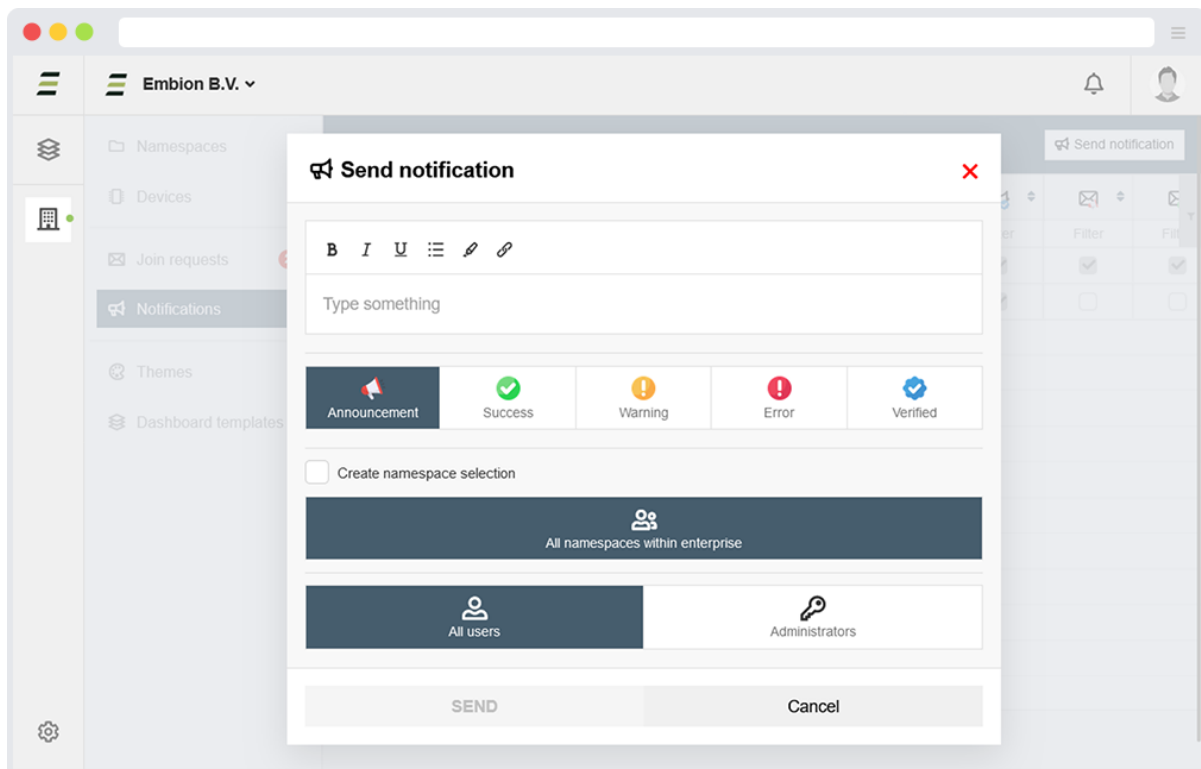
Embion B.V.

Namespaces
Devices
Join requests
Notifications
Themes
Dashboard templates

Send notification

Filter
Filter
Fil

Send notification

B I U

Type something

Announcement
Success
Warning
Error
Verified

Create namespace selection

All namespaces within enterprise

All users
Administrators

SEND
Cancel